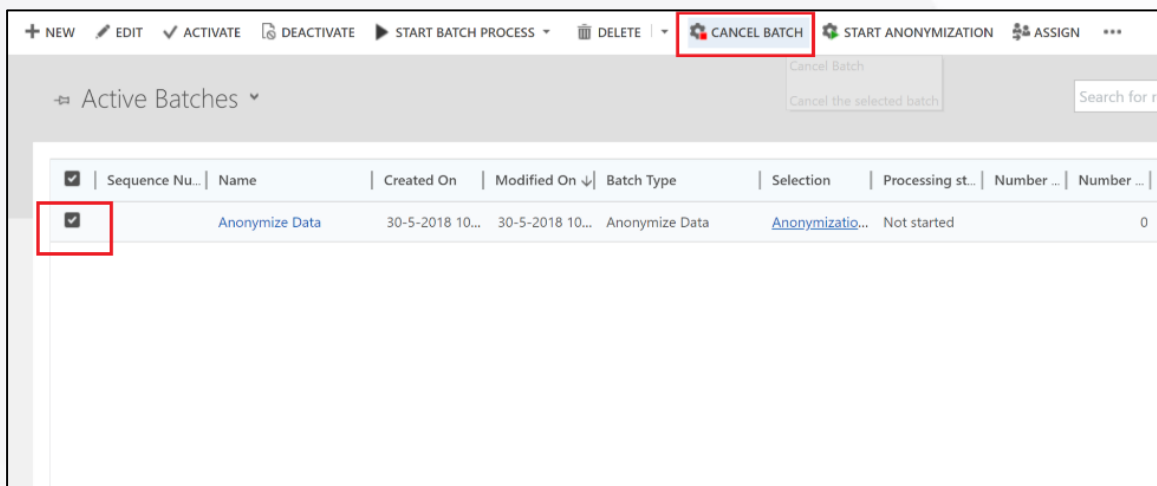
+ NEW  EDIT  ✓ ACTIVATE  DEACTIVATE  ▶ START BATCH PROCESS ▾  DELETE | ▾  CANCEL BATCH  START ANONYMIZATION  ASSIGN  •••

Cancel Batch

Cancel the selected batch

Active Batches ˅

Search for r

| | Sequence Nu... | Name | Created On | Modified On ↓ | Batch Type | Selection | Processing st... | Number ... | Number ... |
|---|---|---|---|---|---|---|---|---|---|
| ☑ | | Anonymize Data | 30-5-2018 10... | 30-5-2018 10... | Anonymize Data | Anonymizatio... | Not started | | 0 |